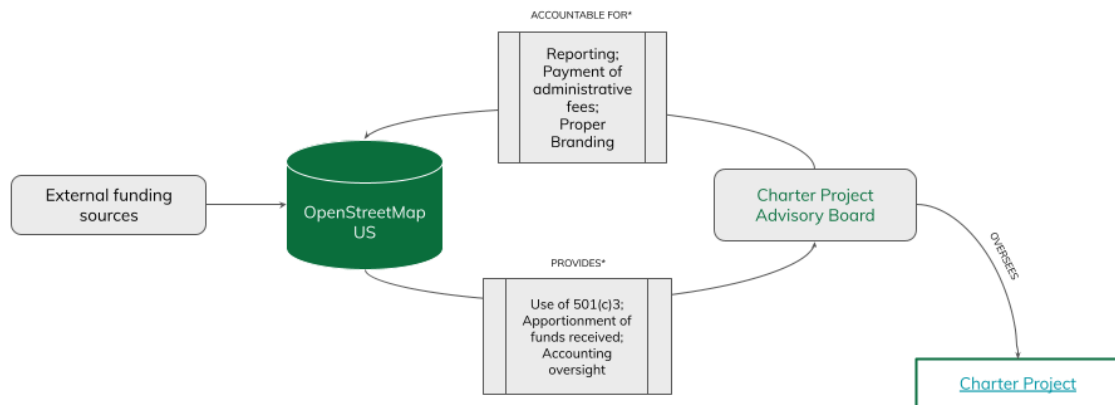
ACCOUNTABLE FOR*

Reporting; Payment of administrative fees; Proper Branding

External funding sources

OpenStreetMap US

Charter Project Advisory Board

OVERSEES

PROVIDES*

Use of 501(c)3; Apportionment of funds received; Accounting oversight

Charter Project